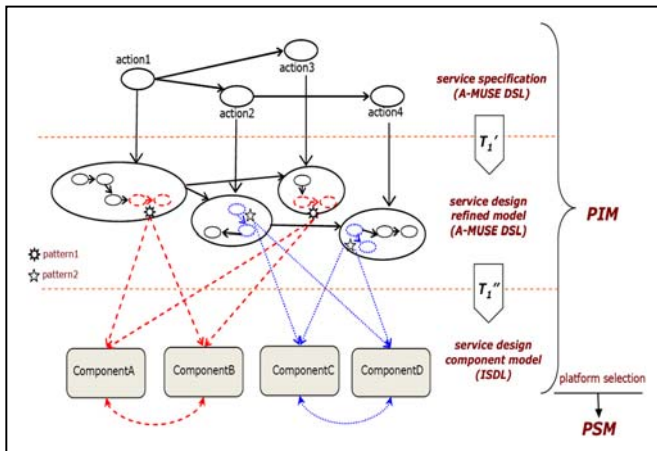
action1

action3

action2

action4

service specification (A-MUSE DSL)

$T_1'$

service design refined model (A-MUSE DSL)

PIM

pattern1

pattern2

$T_1''$

service design component model (ISDL)

ComponentA

ComponentB

ComponentC

ComponentD

platform selection

PSM